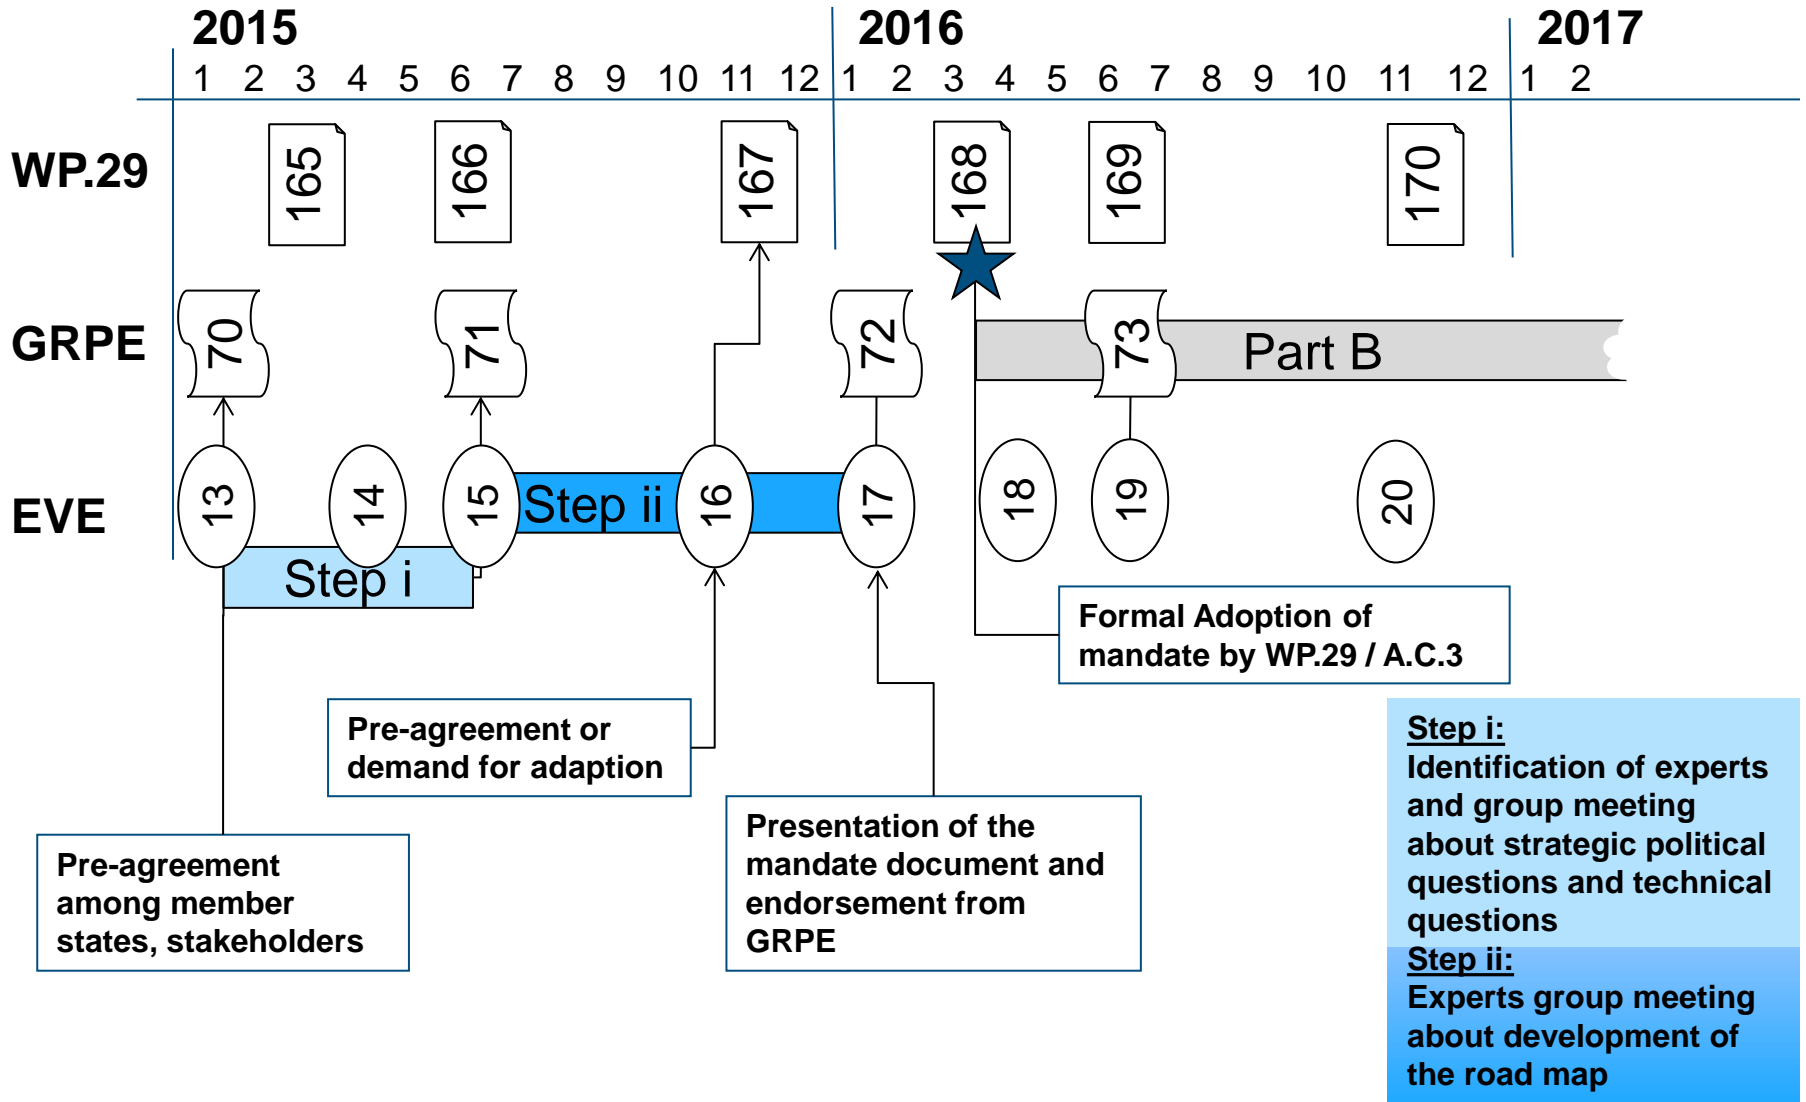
2015
1 2 3 4 5 6 7 8 9 10 11 12

2016
1 2 3 4 5 6 7 8 9 10 11 12

2017
1 2

WP.29
165
166
167
168
169
170

GRPE
70
71
72
73
Part B

EVE
13
14
15
Step ii
16
17
18
19
20
Step i

Formal Adoption of mandate by WP.29 / A.C.3

Pre-agreement or demand for adaption

Presentation of the mandate document and endorsement from GRPE

Pre-agreement among member states, stakeholders

Step i:
Identification of experts and group meeting about strategic political questions and technical questions

Step ii:
Experts group meeting about development of the road map